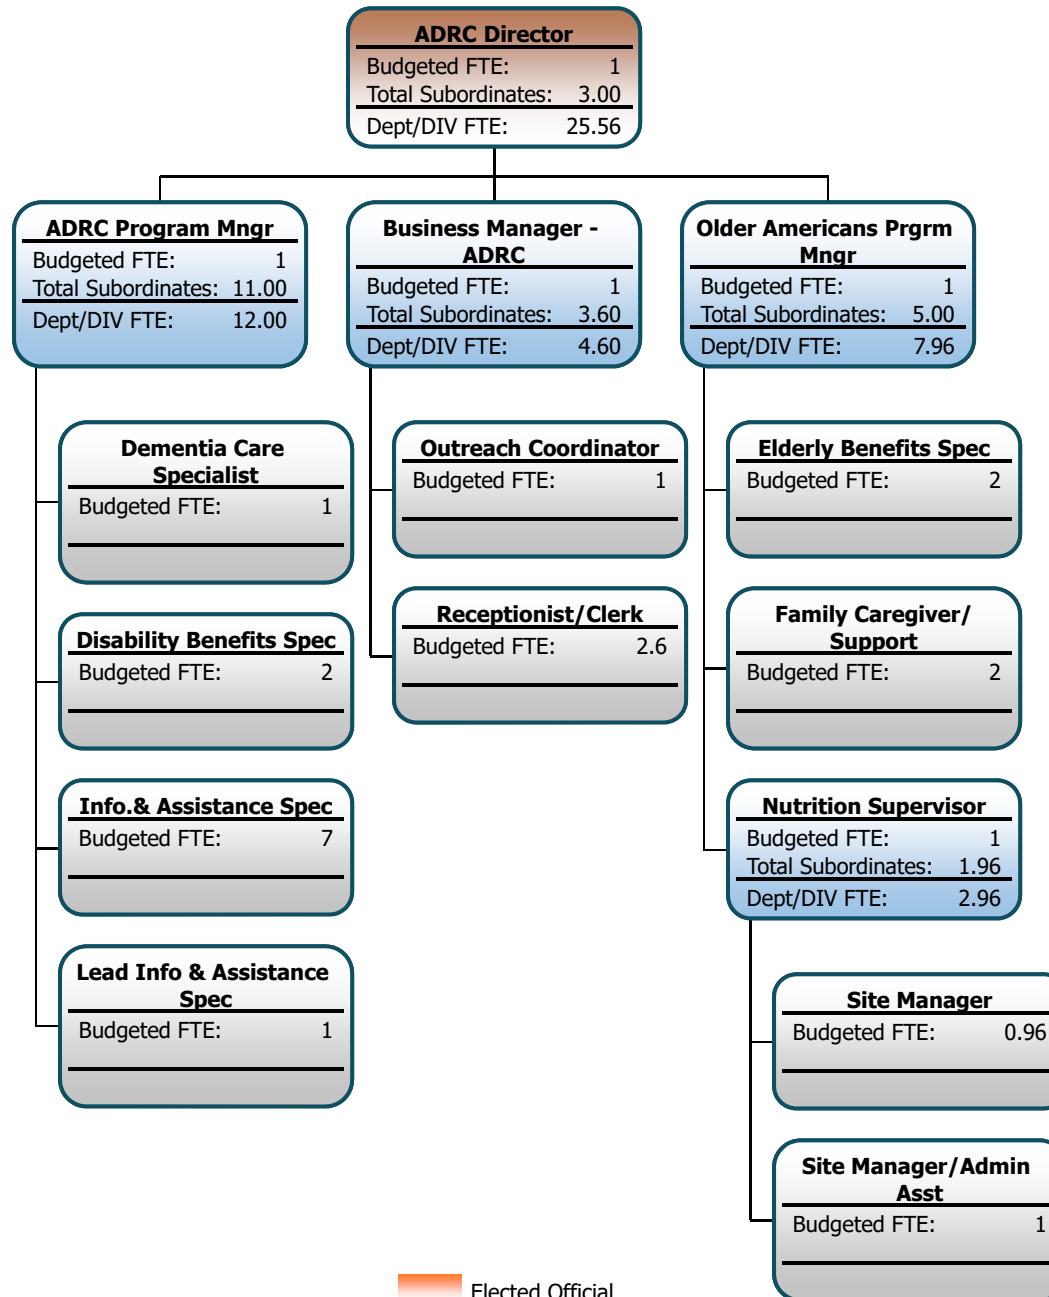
ADRC Director
Budgeted FTE: 1
Total Subordinates: 3.00
Dept/DIV FTE: 25.56

ADRC Program Mngr
Budgeted FTE: 1
Total Subordinates: 11.00
Dept/DIV FTE: 12.00

Business Manager - ADRC
Budgeted FTE: 1
Total Subordinates: 3.60
Dept/DIV FTE: 4.60

Older Americans Prgrm Mngr
Budgeted FTE: 1
Total Subordinates: 5.00
Dept/DIV FTE: 7.96

Dementia Care Specialist
Budgeted FTE: 1

Disability Benefits Spec
Budgeted FTE: 2

Info.& Assistance Spec
Budgeted FTE: 7

Lead Info & Assistance Spec
Budgeted FTE: 1

Outreach Coordinator
Budgeted FTE: 1

Receptionist/Clerk
Budgeted FTE: 2.6

Elderly Benefits Spec
Budgeted FTE: 2

Family Caregiver/ Support
Budgeted FTE: 2

Nutrition Supervisor
Budgeted FTE: 1
Total Subordinates: 1.96
Dept/DIV FTE: 2.96

Site Manager
Budgeted FTE: 0.96

Site Manager/Admin Asst
Budgeted FTE: 1

Elected Official